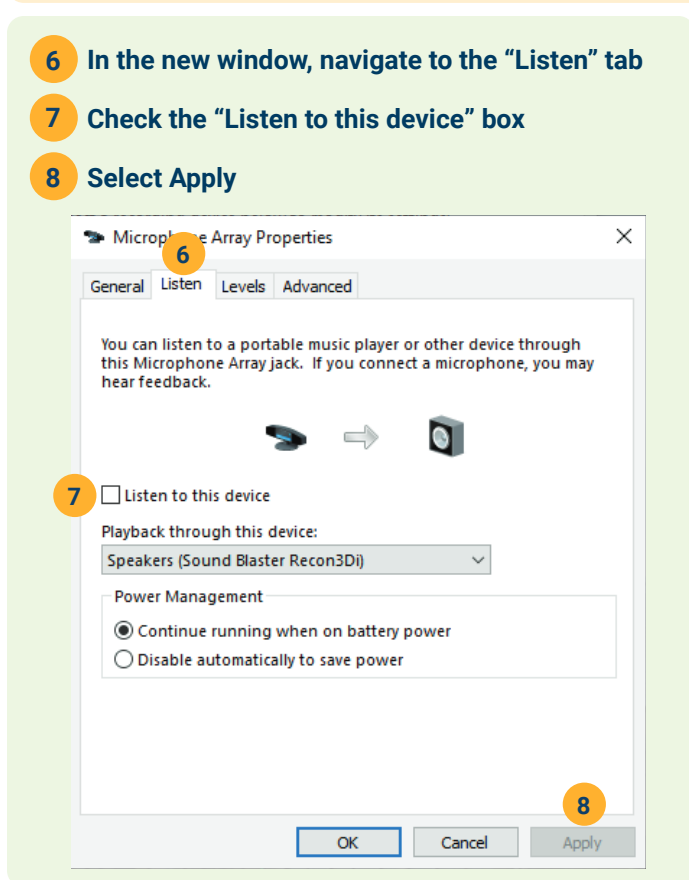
6 In the new window, navigate to the “Listen” tab

7 Check the “Listen to this device” box

8 Select Apply

Microph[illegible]e Array Properties

6

General Listen Levels Advanced

You can listen to a portable music player or other device through this Microphone Array jack. If you connect a microphone, you may hear feedback.

7 Listen to this device

Playback through this device:

Speakers (Sound Blaster Recon3Di)

Power Management

Continue running when on battery power

Disable automatically to save power

8

OK Cancel Apply